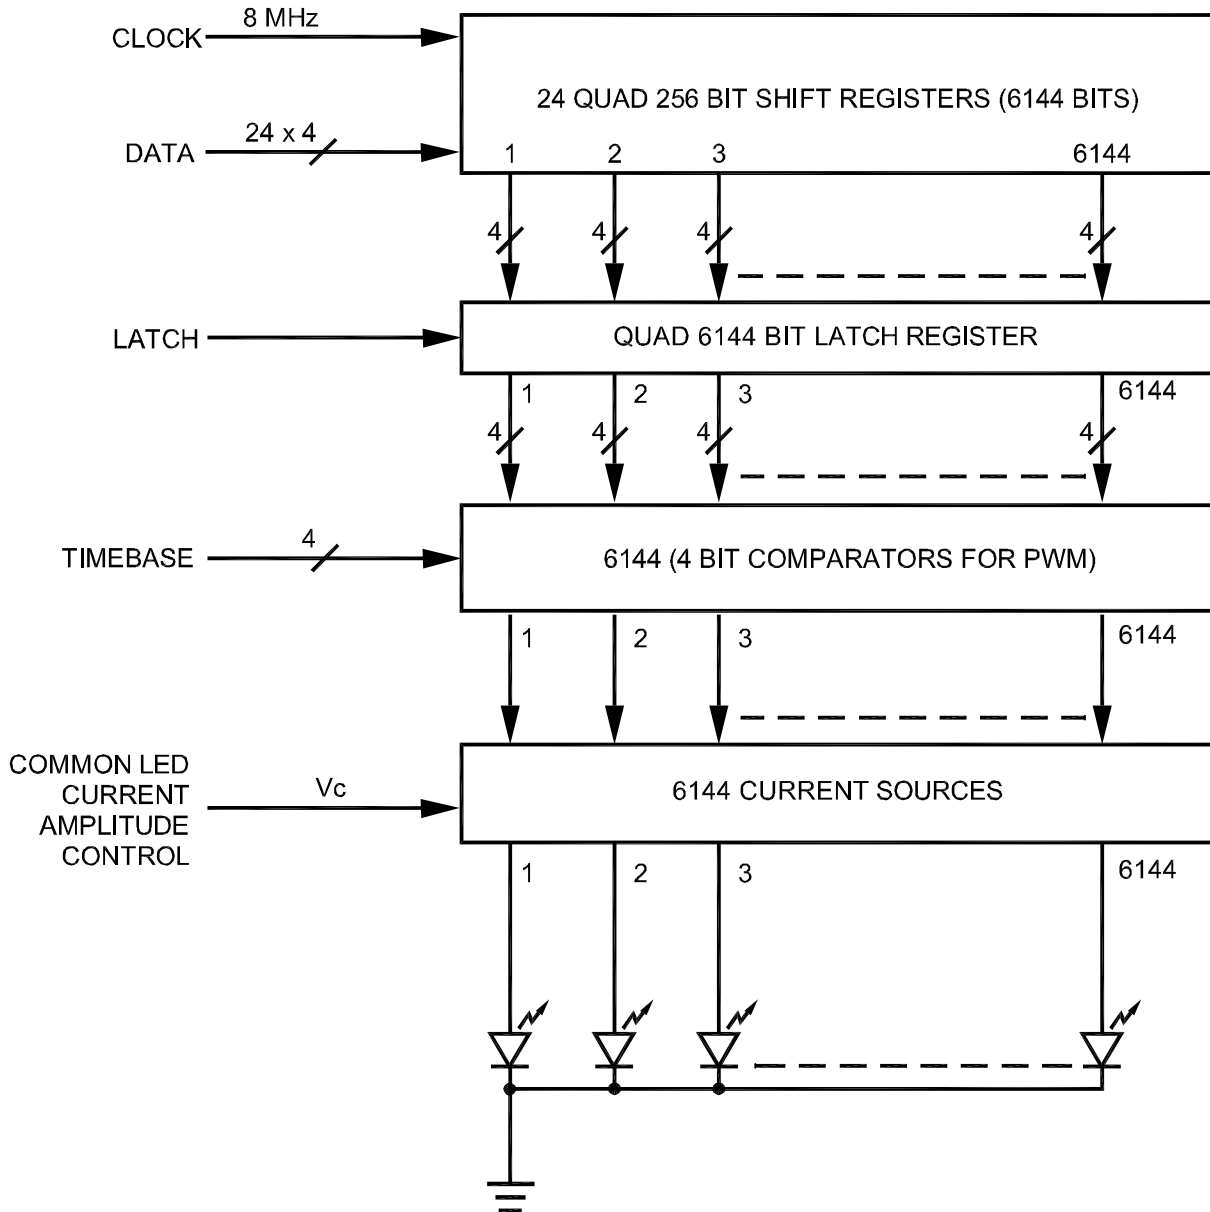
CLOCK
8 MHz
24 QUAD 256 BIT SHIFT REGISTERS (6144 BITS)
DATA
24 x 4
1
2
3
6144
4
4
4
4
LATCH
QUAD 6144 BIT LATCH REGISTER
1
2
3
6144
4
4
4
4
TIMEBASE
4
6144 (4 BIT COMPARATORS FOR PWM)
1
2
3
6144
COMMON LED CURRENT AMPLITUDE CONTROL
Vc
6144 CURRENT SOURCES
1
2
3
6144